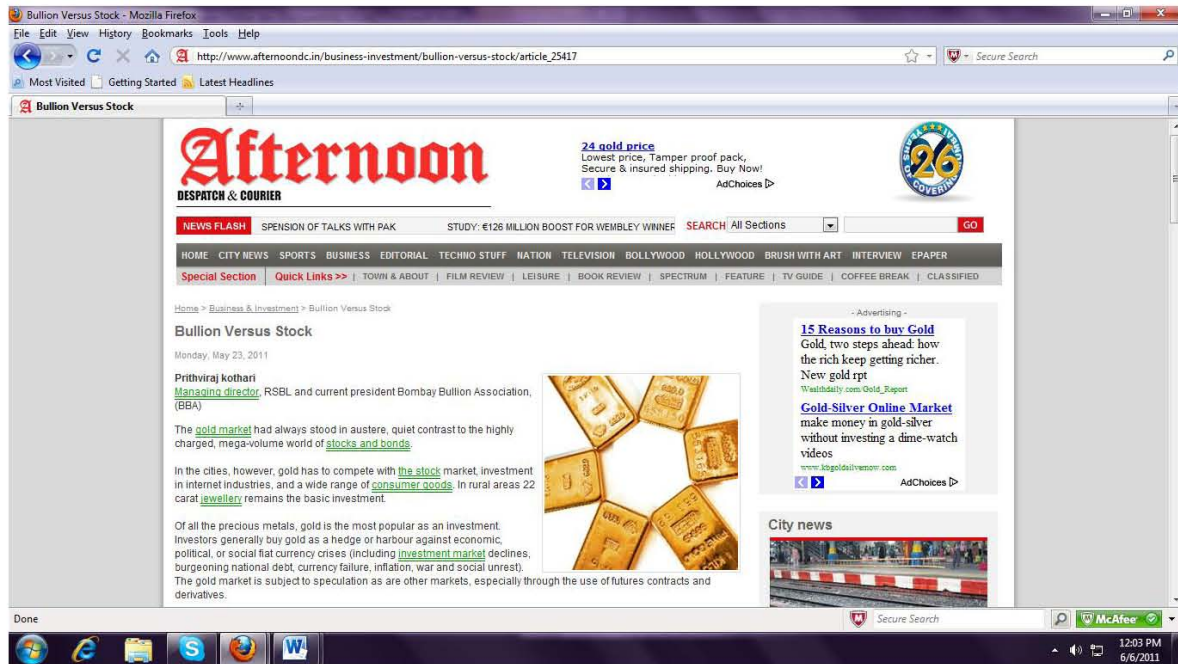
Bullion Versus Stock - Mozilla Firefox

File Edit View History Bookmarks Tools Help

http://www.afternoondc.in/business-investment/bullion-versus-stock/article_25417

Secure Search

Most Visited Getting Started Latest Headlines

Bullion Versus Stock

Afternoon
DESPATCH & COURIER

24 gold price
Lowest price, Tamper proof pack, Secure & insured shipping. Buy Now!
AdChoices

26 YEARS OF COVERING

NEWS FLASH SPENSION OF TALKS WITH PAK STUDY: €126 MILLION BOOST FOR WEMBLEY WINNER SEARCH All Sections GO

HOME CITY NEWS SPORTS BUSINESS EDITORIAL TECHNO STUFF NATION TELEVISION BOLLYWOOD HOLLYWOOD BRUSH WITH ART INTERVIEW EPAPER

Special Section Quick Links >> | TOWN & ABOUT | FILM REVIEW | LEISURE | BOOK REVIEW | SPECTRUM | FEATURE | TV GUIDE | COFFEE BREAK | CLASSIFIED

Home > Business & Investment > Bullion Versus Stock

Bullion Versus Stock

Monday, May 23, 2011

Prithviraj kothari
Managing director, RSBL and current president Bombay Bullion Association, (BBA)

The gold market had always stood in austere, quiet contrast to the highly charged, mega-volume world of stocks and bonds.

In the cities, however, gold has to compete with the stock market, investment in internet industries, and a wide range of consumer goods. In rural areas 22 carat jewellery remains the basic investment.

Of all the precious metals, gold is the most popular as an investment. Investors generally buy gold as a hedge or harbour against economic, political, or social fiat currency crises (including investment market declines, burgeoning national debt, currency failure, inflation, war and social unrest). The gold market is subject to speculation as are other markets, especially through the use of futures contracts and derivatives.

- Advertising -

15 Reasons to buy Gold
Gold, two steps ahead: how the rich keep getting richer. New gold rpt
Wealthdaily.com/Gold_Report

Gold-Silver Online Market
make money in gold-silver without investing a dime-watch videos
www.kbgoldsilvernow.com

AdChoices

City news

Done

Secure Search

McAfee

12:03 PM
6/6/2011